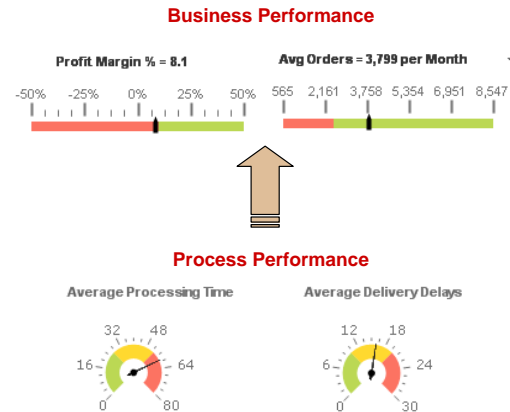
Business Performance

Profit Margin % = 8.1

-50% -25% 0% 25% 50%

Avg Orders = 3,799 per Month

565 2,161 3,758 5,354 6,951 8,547

Process Performance

Average Processing Time

0 16 32 48 64 80

Average Delivery Delays

0 6 12 18 24 30